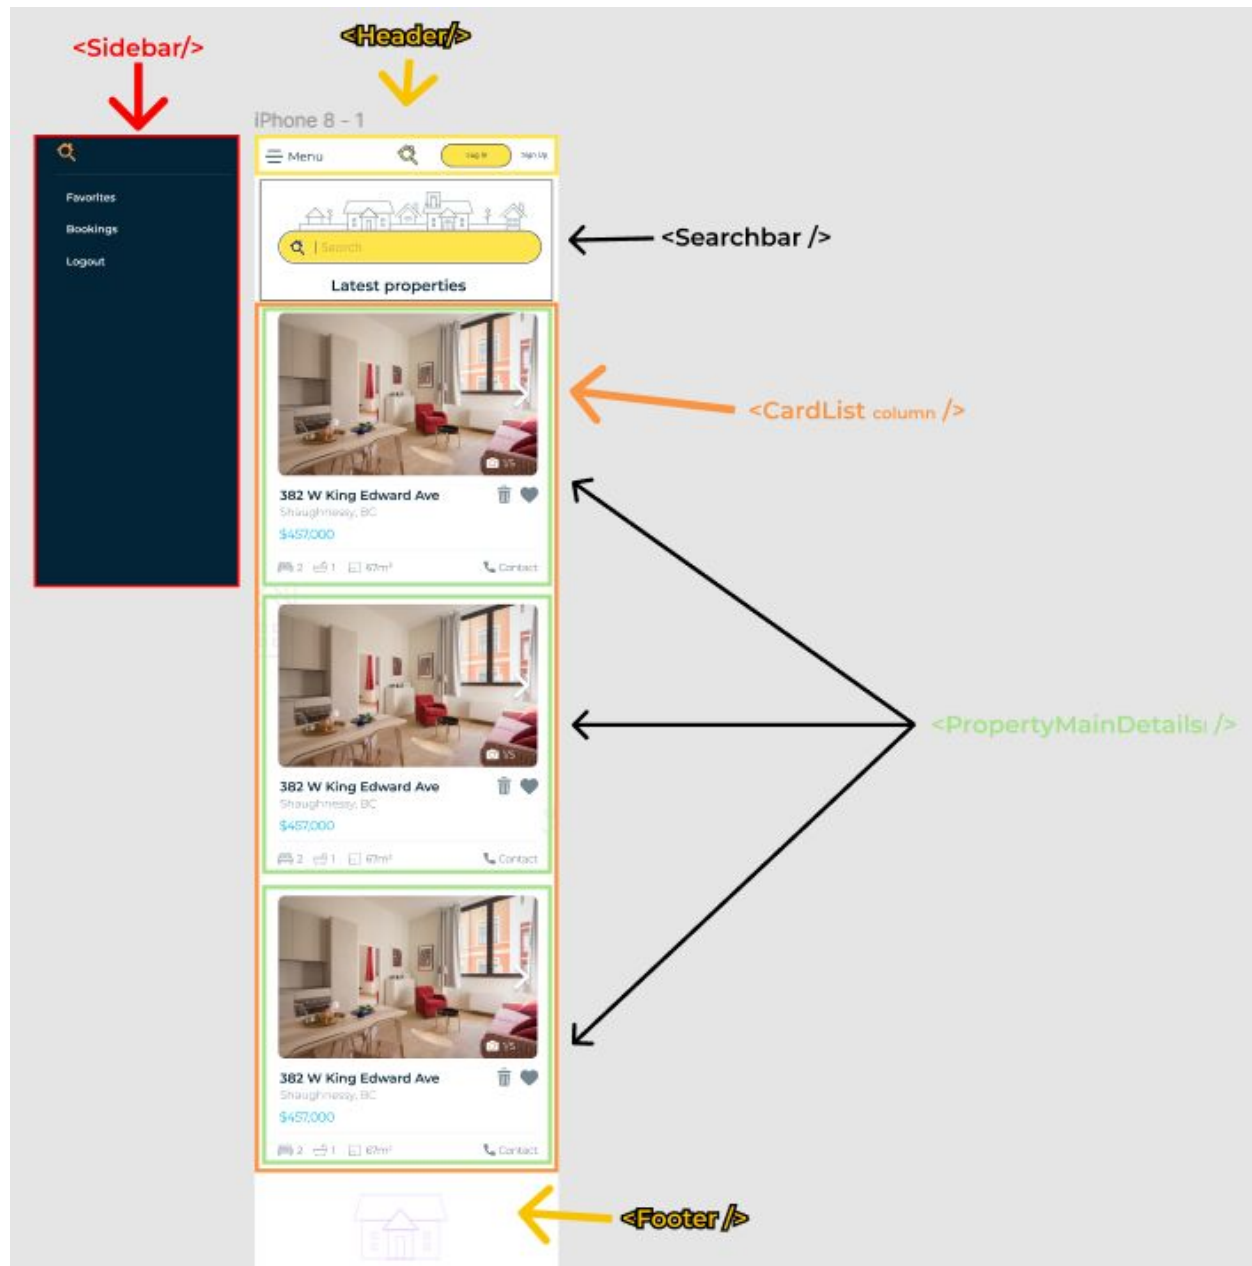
<Sidebar/>

<Header/>

iPhone 8 – 1

Favorites

Bookings

Logout

Menu

Log in

Sign Up

Search

<Searchbar />

Latest properties

<CardList column />

1/5

382 W King Edward Ave

Shaughnessy, BC

$457,000

2 1 67m²

Contact

<PropertyMainDetails />

1/5

382 W King Edward Ave

Shaughnessy, BC

$457,000

2 1 67m²

Contact

1/5

382 W King Edward Ave

Shaughnessy, BC

$457,000

2 1 67m²

Contact

<Footer />